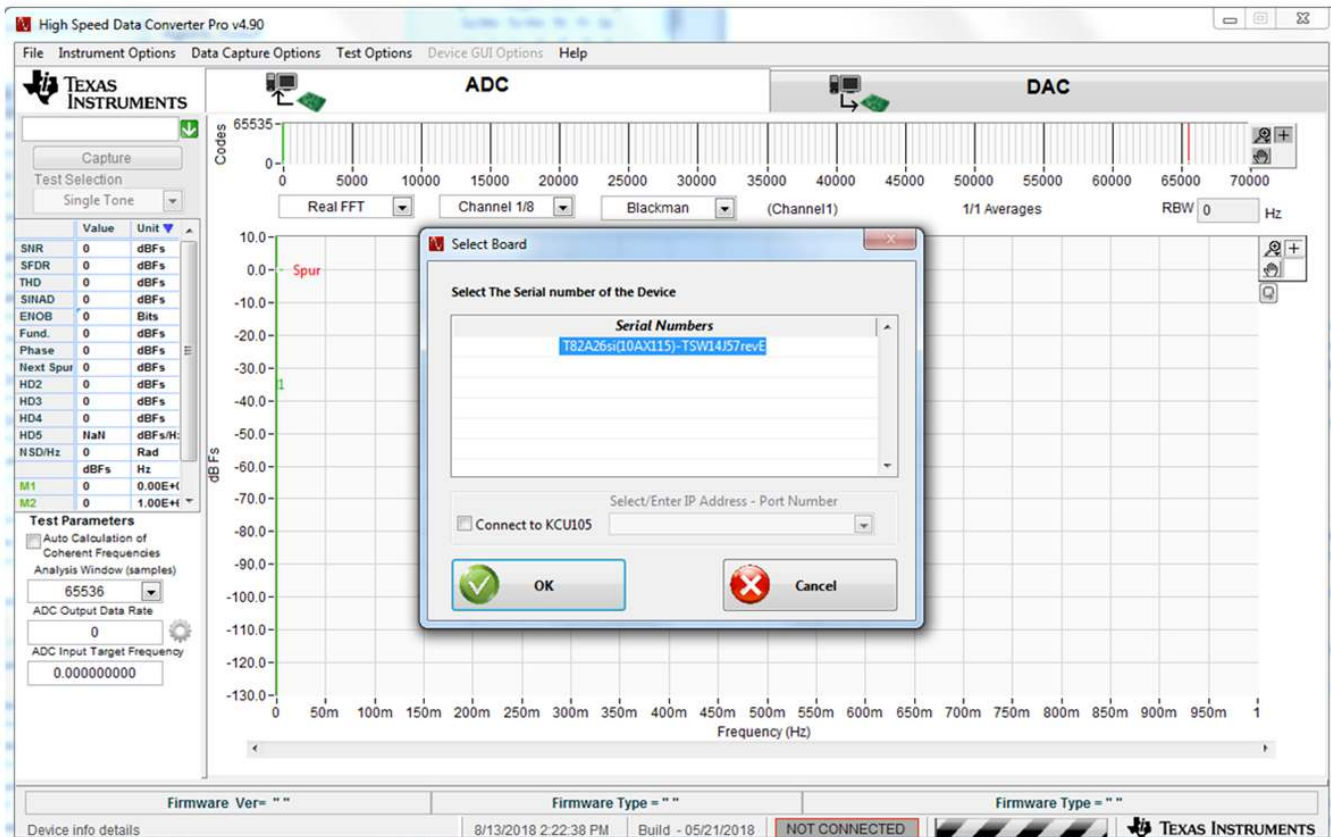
High Speed Data Converter Pro v4.90

File Instrument Options Data Capture Options Test Options Device GUI Options Help

TEXAS INSTRUMENTS

ADC

DAC

Capture
Test Selection
Single Tone

| | Value | Unit |
|---|---|---|
| SNR | 0 | dBFs |
| SFDR | 0 | dBFs |
| THD | 0 | dBFs |
| SINAD | 0 | dBFs |
| ENOB | 0 | Bits |
| Fund. | 0 | dBFs |
| Phase | 0 | dBFs |
| Next Spur | 0 | dBFs |
| HD2 | 0 | dBFs |
| HD3 | 0 | dBFs |
| HD4 | 0 | dBFs |
| HD5 | NaN | dBFs/H: |
| NSD/Hz | 0 | Rad |
| | dBFs | Hz |
| M1 | 0 | 0.00E+( |
| M2 | 0 | 1.00E+( |

Test Parameters
Auto Calculation of Coherent Frequencies
Analysis Window (samples)
65536
ADC Output Data Rate
0
ADC Input Target Frequency
0.000000000

Codes 65535 0
0 5000 10000 15000 20000 25000 30000 35000 40000 45000 50000 55000 60000 65000 70000

Real FFT Channel 1/8 Blackman (Channel1) 1/1 Averages RBW 0 Hz

10.0 0.0 Spur -10.0 -20.0 -30.0 -40.0 -50.0 -60.0 -70.0 -80.0 -90.0 -100.0 -110.0 -120.0 -130.0
dB Fs
1
0 50m 100m 150m 200m 250m 300m 350m 400m 450m 500m 550m 600m 650m 700m 750m 800m 850m 900m 950m 1
Frequency (Hz)

Select Board
Select The Serial number of the Device
Serial Numbers
T82A26si(10AX115)-TSW14J57revE
Select/Enter IP Address - Port Number
Connect to KCU105
OK
Cancel

Firmware Ver= " " Firmware Type = " " Firmware Type = " "
Device info details 8/13/2018 2:22:38 PM Build - 05/21/2018 NOT CONNECTED TEXAS INSTRUMENTS